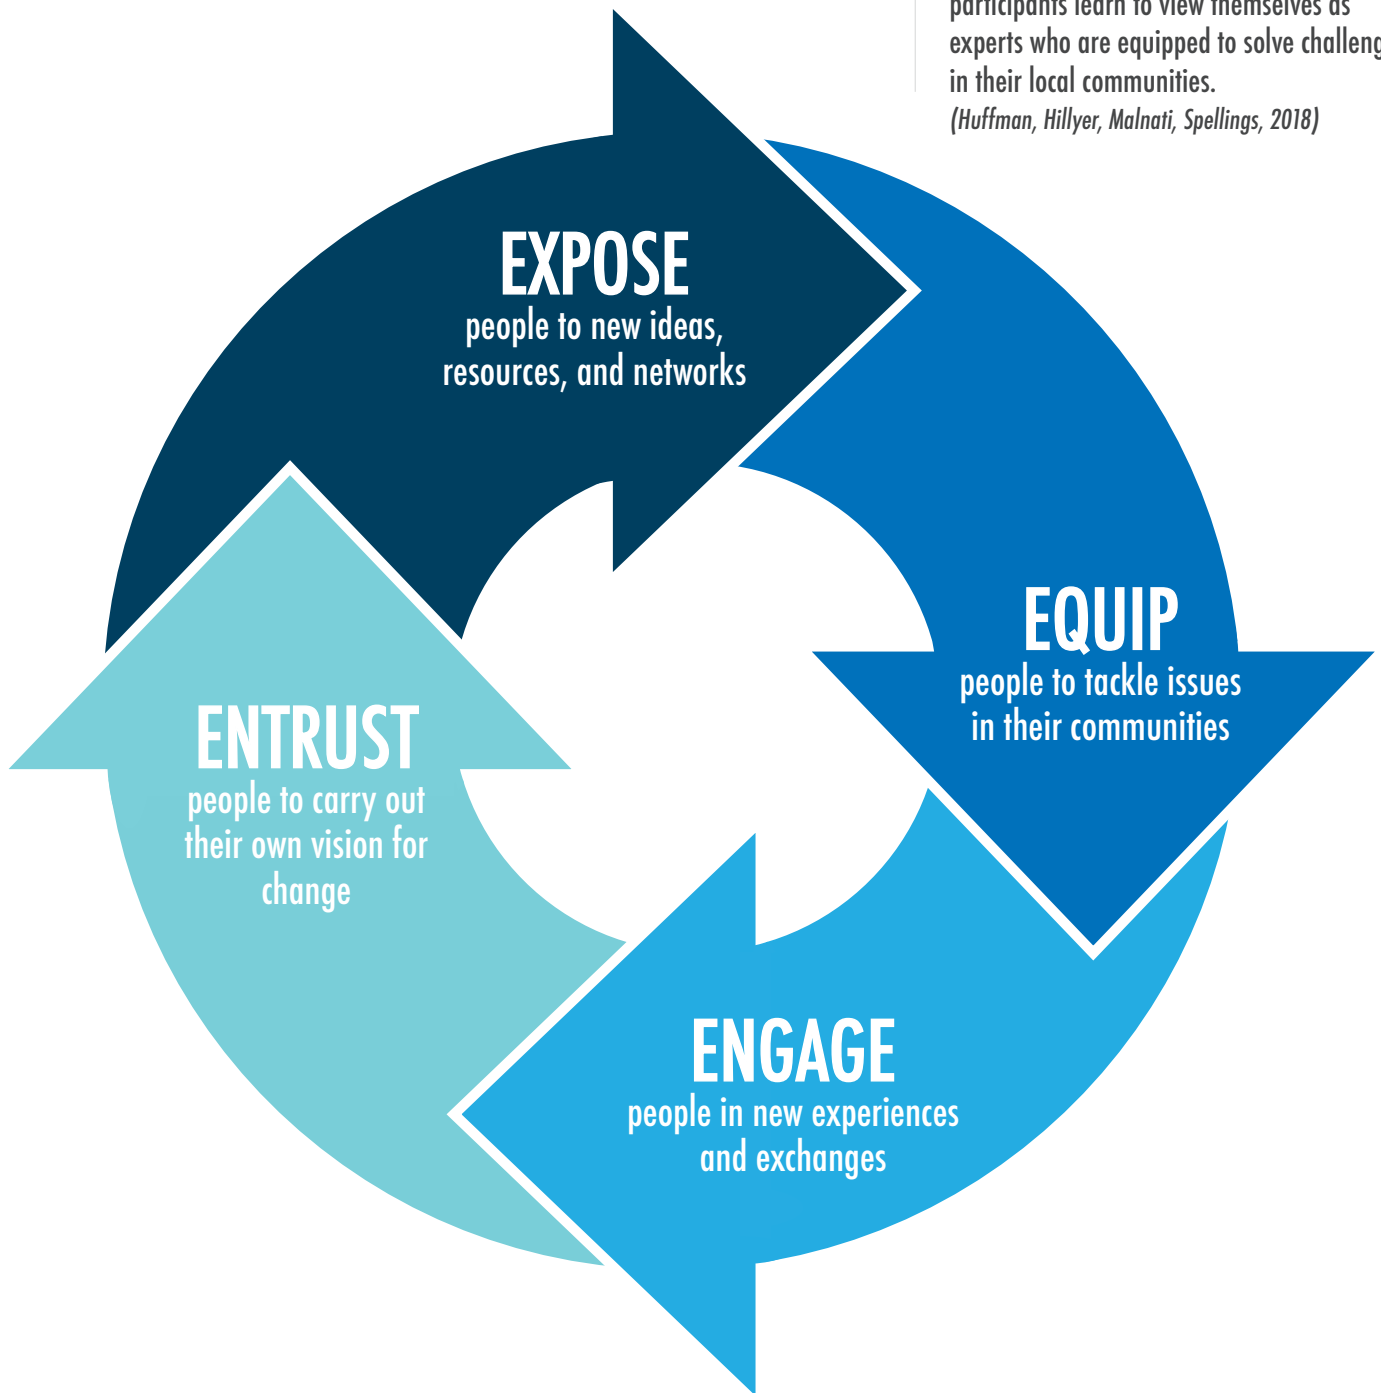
participants learn to view themselves as experts who are equipped to solve challeng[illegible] in their local communities.
(Huffman, Hillyer, Malnati, Spellings, 2018)

EXPOSE
people to new ideas, resources, and networks

EQUIP
people to tackle issues in their communities

ENGAGE
people in new experiences and exchanges

ENTRUST
people to carry out their own vision for change